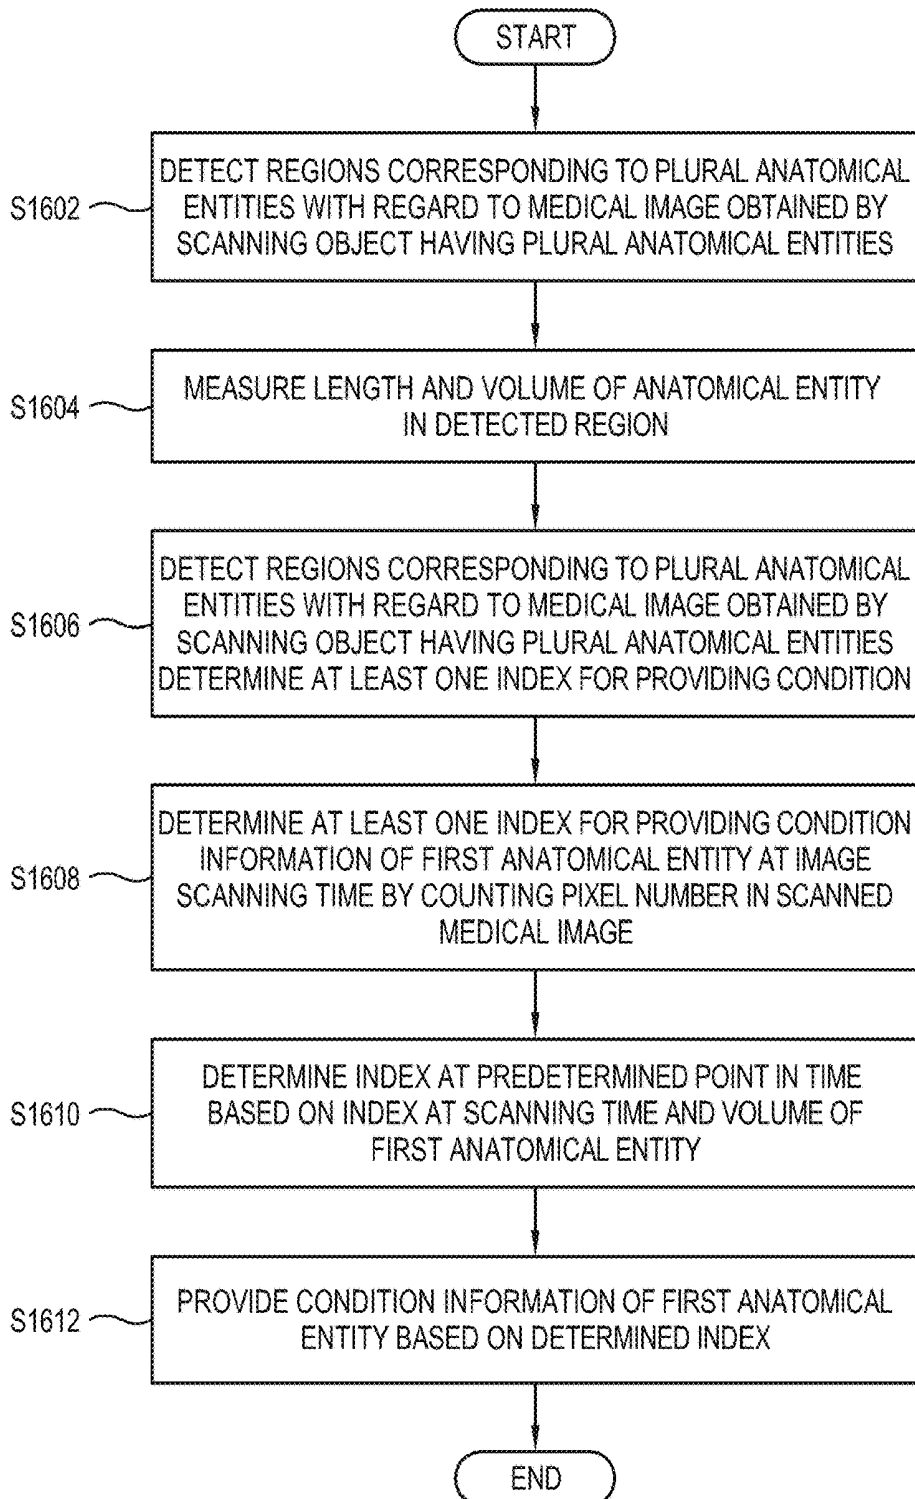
START

S1602 DETECT REGIONS CORRESPONDING TO PLURAL ANATOMICAL ENTITIES WITH REGARD TO MEDICAL IMAGE OBTAINED BY SCANNING OBJECT HAVING PLURAL ANATOMICAL ENTITIES

S1604 MEASURE LENGTH AND VOLUME OF ANATOMICAL ENTITY IN DETECTED REGION

S1606 DETECT REGIONS CORRESPONDING TO PLURAL ANATOMICAL ENTITIES WITH REGARD TO MEDICAL IMAGE OBTAINED BY SCANNING OBJECT HAVING PLURAL ANATOMICAL ENTITIES DETERMINE AT LEAST ONE INDEX FOR PROVIDING CONDITION

S1608 DETERMINE AT LEAST ONE INDEX FOR PROVIDING CONDITION INFORMATION OF FIRST ANATOMICAL ENTITY AT IMAGE SCANNING TIME BY COUNTING PIXEL NUMBER IN SCANNED MEDICAL IMAGE

S1610 DETERMINE INDEX AT PREDETERMINED POINT IN TIME BASED ON INDEX AT SCANNING TIME AND VOLUME OF FIRST ANATOMICAL ENTITY

S1612 PROVIDE CONDITION INFORMATION OF FIRST ANATOMICAL ENTITY BASED ON DETERMINED INDEX

END